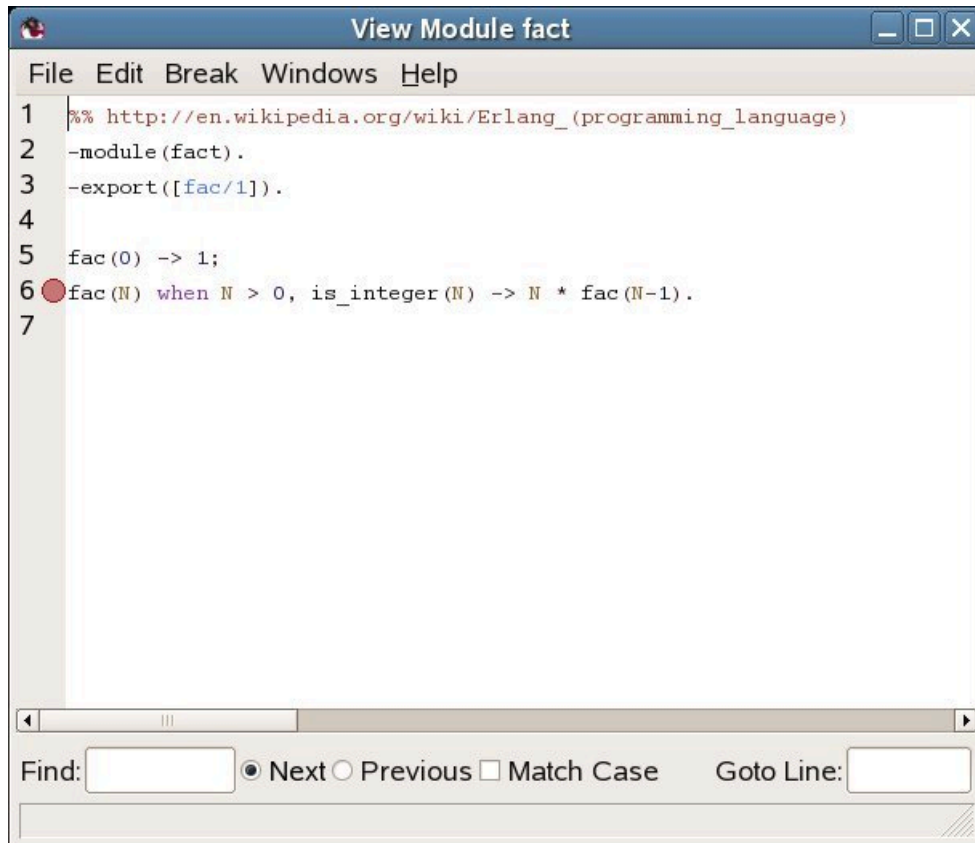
View Module fact

File Edit Break Windows Help

1 %% http://en.wikipedia.org/wiki/Erlang_(programming_language)
2 -module(fact).
3 -export([fac/1]).
4
5 fac(0) -> 1;
6 fac(N) when N > 0, is_integer(N) -> N * fac(N-1).
7

Find: Next Previous Match Case Goto Line: